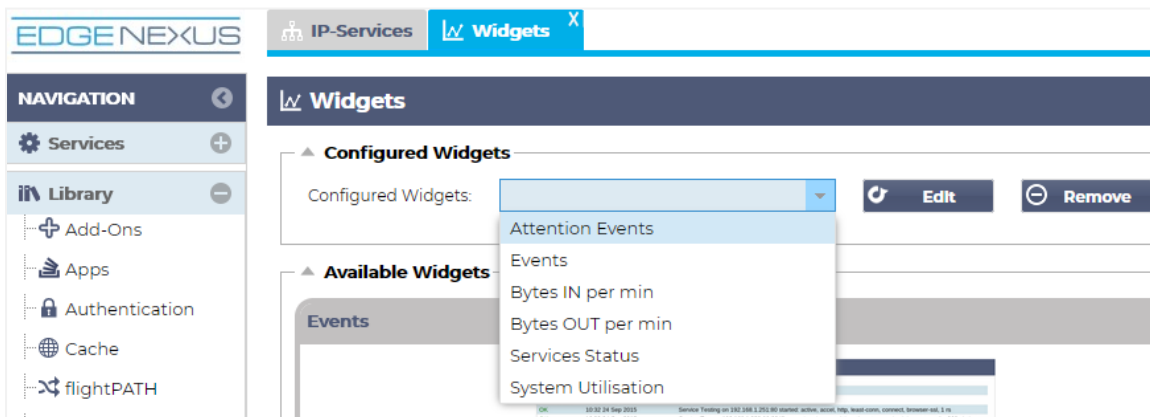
EDGENEXUS

IP-Services
Widgets X

NAVIGATION
Services
Library
Add-Ons
Apps
Authentication
Cache
flightPATH

Widgets

Configured Widgets
Configured Widgets:
Edit
Remove
Attention Events
Events
Bytes IN per min
Bytes OUT per min
Services Status
System Utilisation

Available Widgets
Events
OK 10:32 24 Sep 2015 Service Testing on 192.168.1.251:80 started: active, accel, http, least-conn, connect, browser-ssl, 1 rs